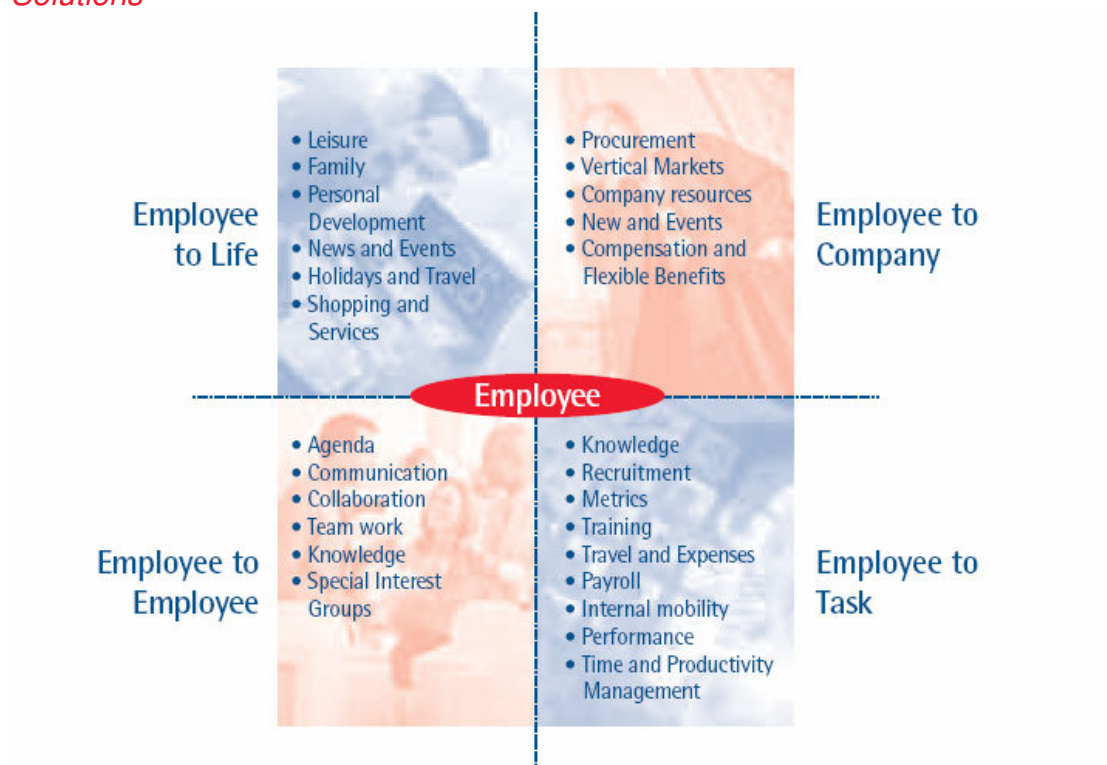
Solutions

Employee to Life

• Leisure
• Family
• Personal Development
• News and Events
• Holidays and Travel
• Shopping and Services

• Procurement
• Vertical Markets
• Company resources
• New and Events
• Compensation and Flexible Benefits

Employee to Company

Employee

Employee to Employee

• Agenda
• Communication
• Collaboration
• Team work
• Knowledge
• Special Interest Groups

• Knowledge
• Recruitment
• Metrics
• Training
• Travel and Expenses
• Payroll
• Internal mobility
• Performance
• Time and Productivity Management

Employee to Task